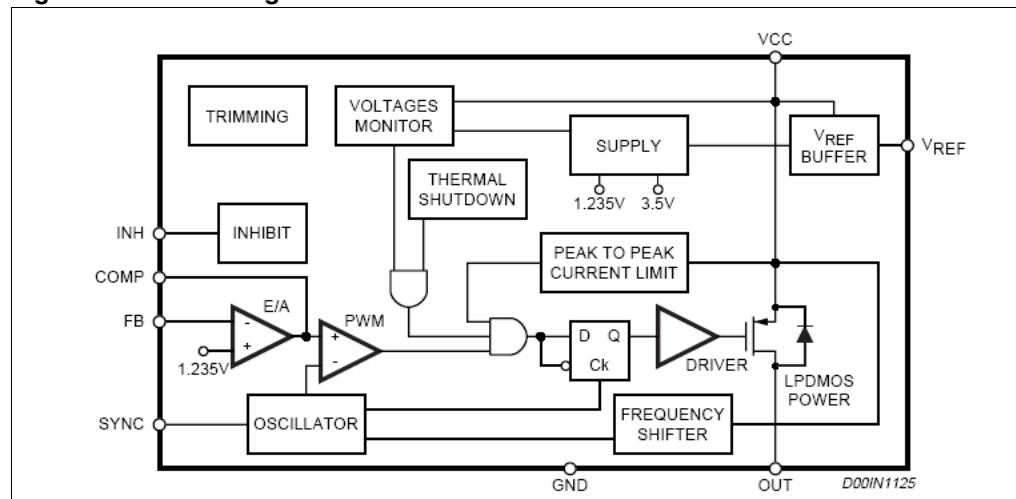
VCC

TRIMMING

VOLTAGES MONITOR

SUPPLY

$V_{REF}$ BUFFER

$V_{REF}$

THERMAL SHUTDOWN

1.235V

3.5V

INH

INHIBIT

PEAK TO PEAK CURRENT LIMIT

COMP

E/A

FB

-

+

PWM

+

-

1.235V

D

Q

Ck

DRIVER

LPDMOS POWER

SYNC

OSCILLATOR

FREQUENCY SHIFTER

GND

OUT

D00IN1125